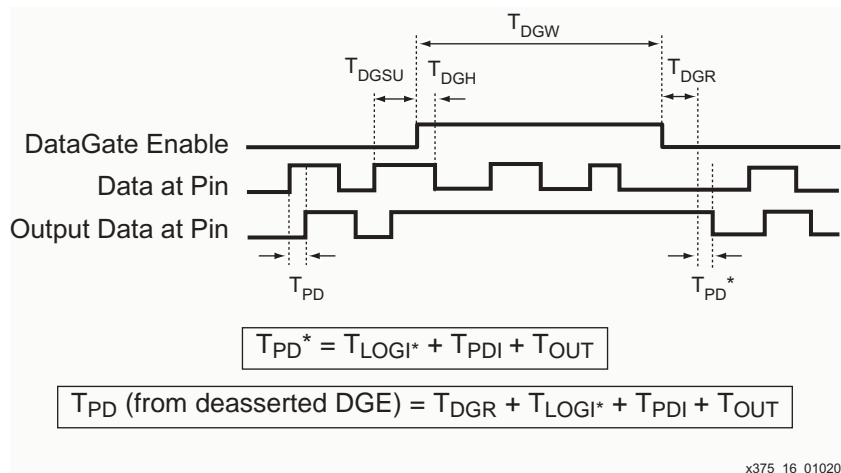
$T_{DGW}$

$T_{DGSU}$ $T_{DGH}$ $T_{DGR}$

DataGate Enable

Data at Pin

Output Data at Pin

$T_{PD}$ $T_{PD}^*$

$T_{PD}^* = T_{LOGI^*} + T_{PDI} + T_{OUT}$

$T_{PD}$ (from deasserted DGE) $= T_{DGR} + T_{LOGI^*} + T_{PDI} + T_{OUT}$

x375_16_01020